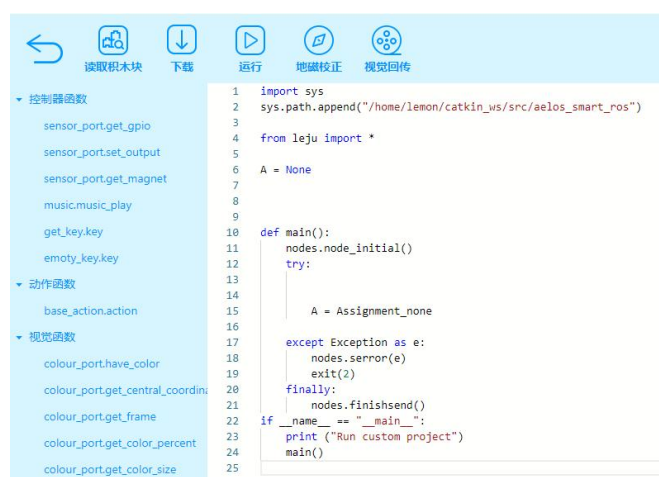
读取积木块 下载 运行 地磁校正 视觉回传

控制器函数
sensor_port.get_gpio
sensor_port.set_output
sensor_port.get_magnet
music.music_play
get_key.key
emoty_key.key
动作函数
base_action.action
视觉函数
colour_port.have_color
colour_port.get_central_coordina
colour_port.get_frame
colour_port.get_color_percent
colour_port.get_color_size

1 import sys
2 sys.path.append("/home/lemon/catkin_ws/src/aelos_smart_ros")
3
4 from leju import *
5
6 A = None
7
8
9
10 def main():
11     nodes.node_initial()
12     try:
13
14
15         A = Assignment_none
16
17     except Exception as e:
18         nodes.serror(e)
19         exit(2)
20     finally:
21         nodes.finishsend()
22 if __name__ == "__main__":
23     print ("Run custom project")
24     main()
25